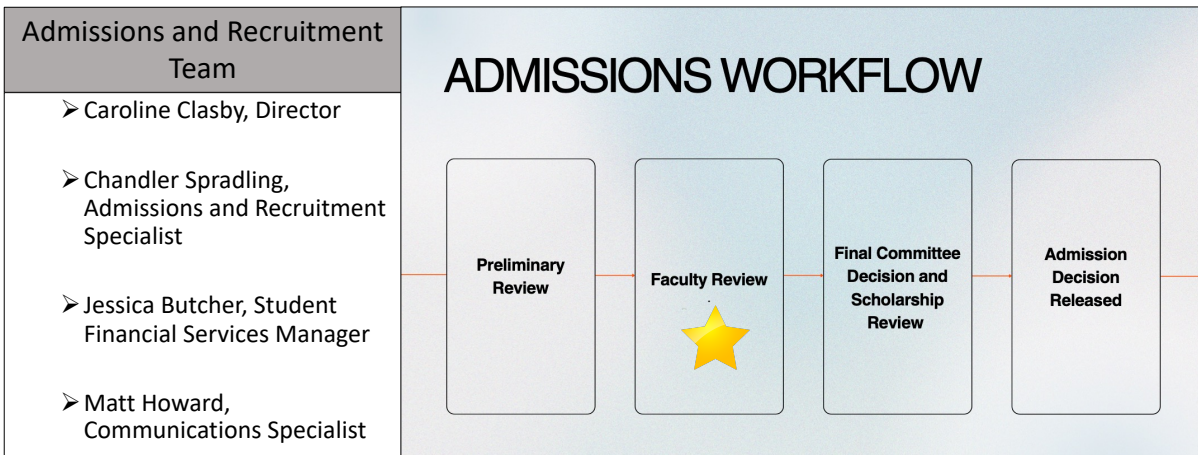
Admissions and Recruitment Team

➢ Caroline Clasby, Director

➢ Chandler Spradling, Admissions and Recruitment Specialist

➢ Jessica Butcher, Student Financial Services Manager

➢ Matt Howard, Communications Specialist

ADMISSIONS WORKFLOW

Preliminary Review

Faculty Review

Final Committee Decision and Scholarship Review

Admission Decision Released